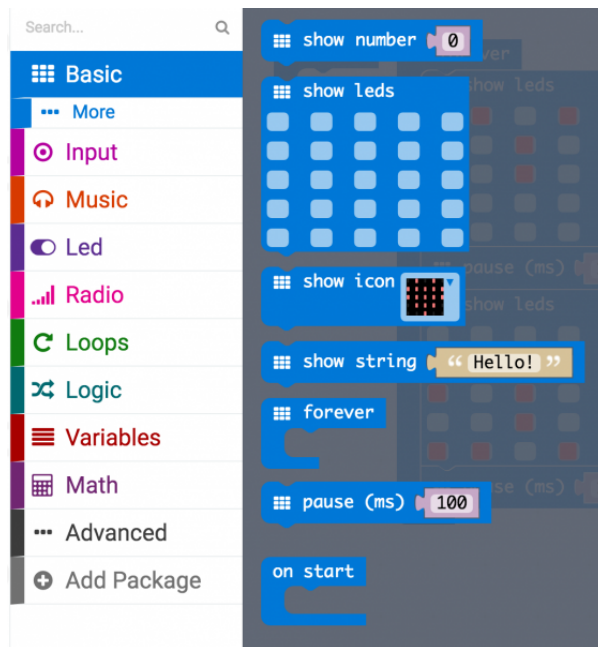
Search...

Basic
More
Input
Music
Led
Radio
Loops
Logic
Variables
Math
Advanced
Add Package

show number 0
ever
show leds
show leds
show icon
pause (ms)
show leds
show string " Hello! "
forever
pause (ms) 100
se (ms)
on start